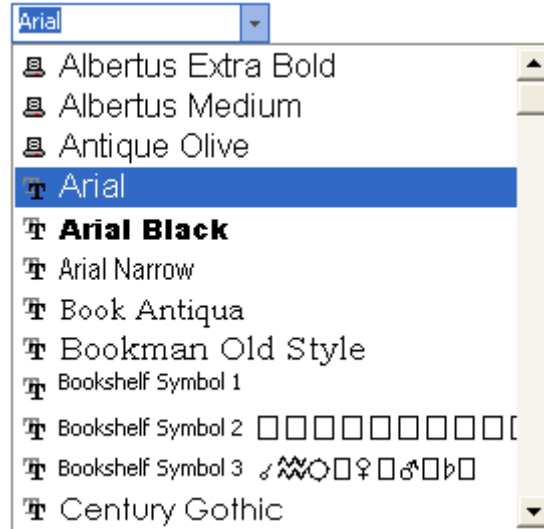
Arial

Albertus Extra Bold
Albertus Medium
Antique Olive
Arial
Arial Black
Arial Narrow
Book Antiqua
Bookman Old Style
Bookshelf Symbol 1
Bookshelf Symbol 2 □□□□□□□□□□
Bookshelf Symbol 3 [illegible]
Century Gothic